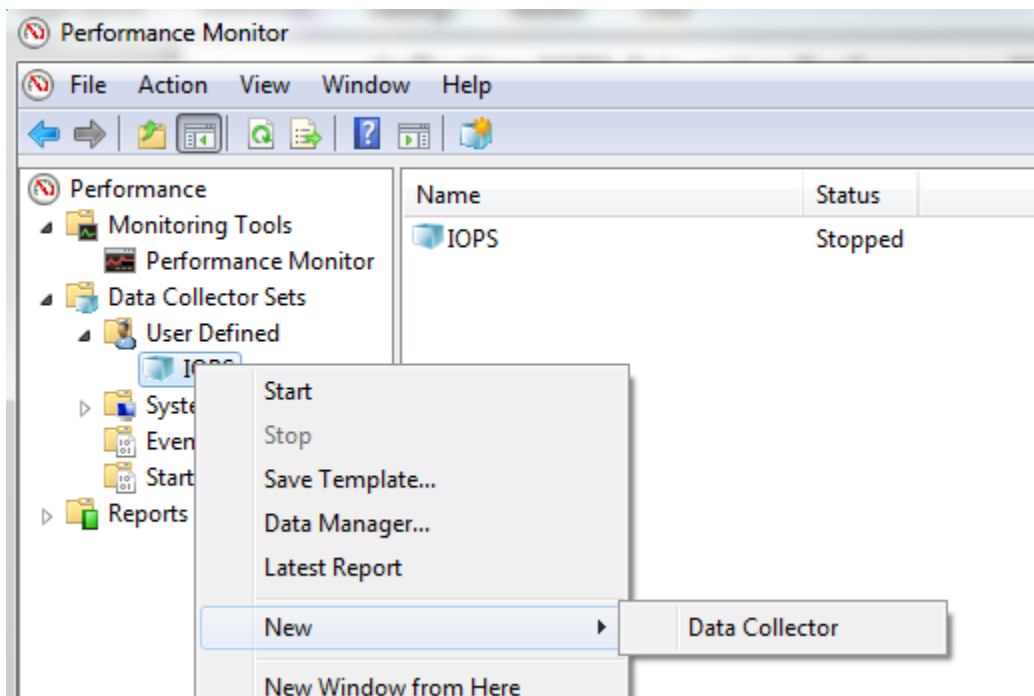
Performance Monitor

File Action View Window Help

Performance
Monitoring Tools
Performance Monitor
Data Collector Sets
User Defined
IOPS
Syste
Even
Start
Reports

| Name | Status |
|---|---|
| IOPS | Stopped |

Start
Stop
Save Template...
Data Manager...
Latest Report
New
New Window from Here

Data Collector